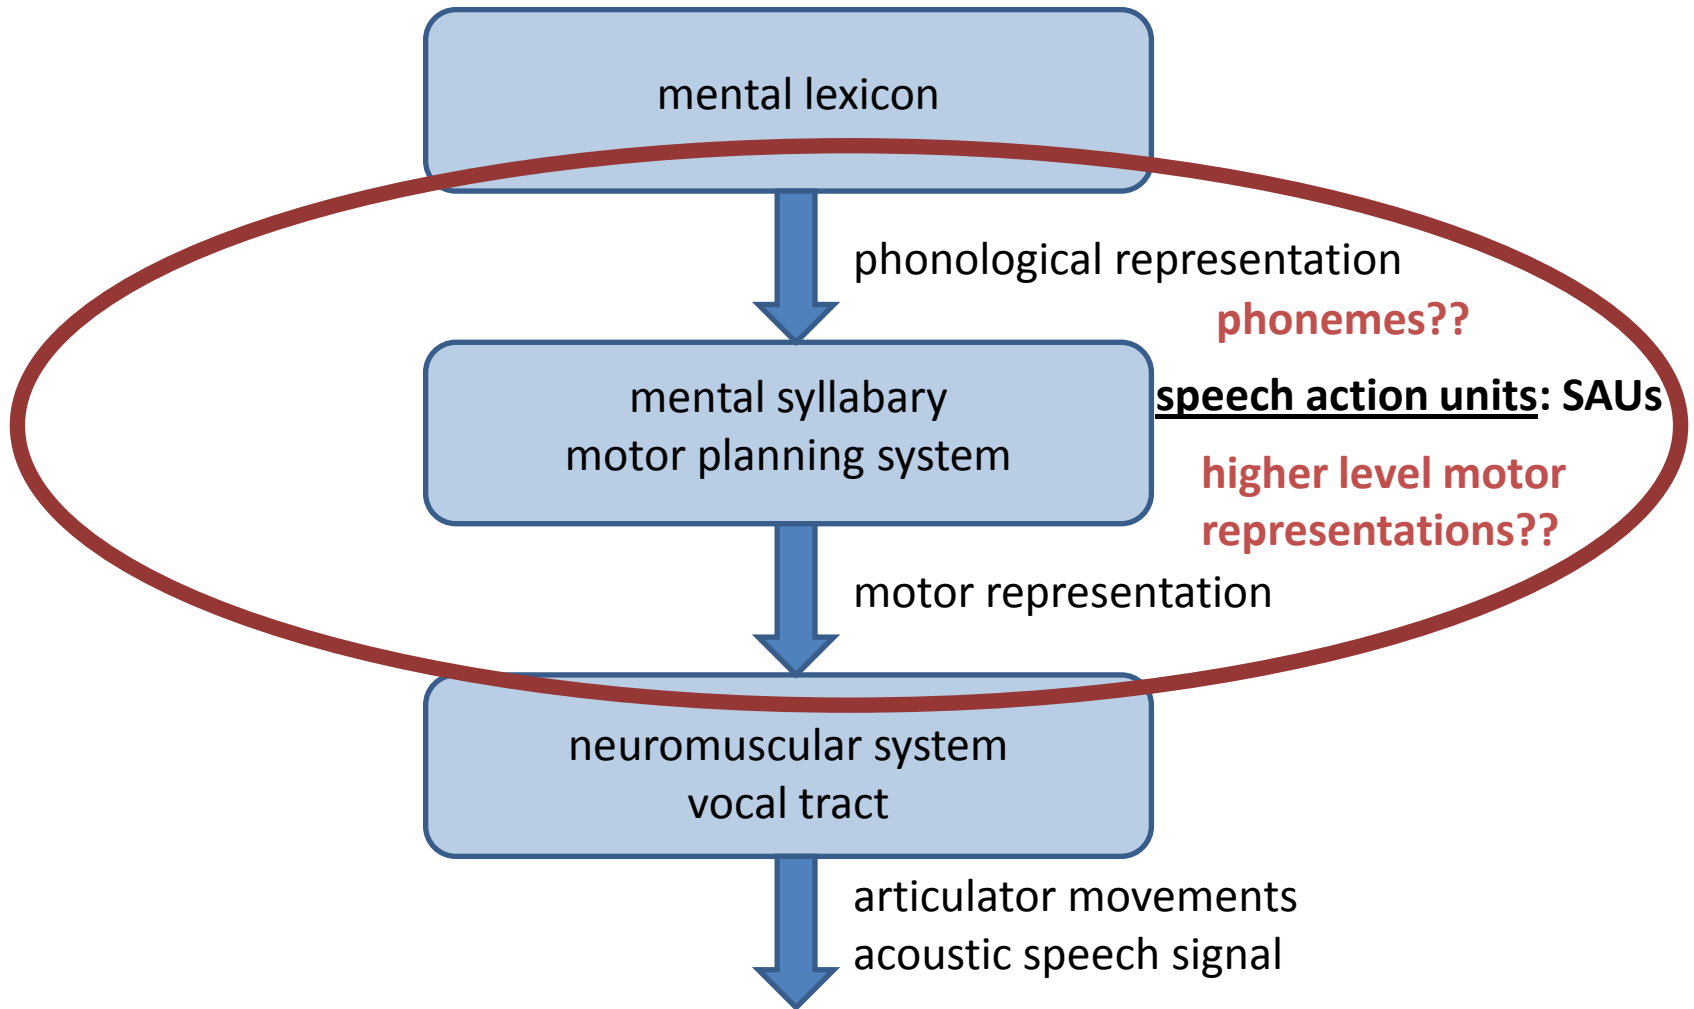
mental lexicon

phonological representation

phonemes??

mental syllabary
motor planning system

speech action units: SAUs

higher level motor representations??

motor representation

neuromuscular system
vocal tract

articulator movements
acoustic speech signal